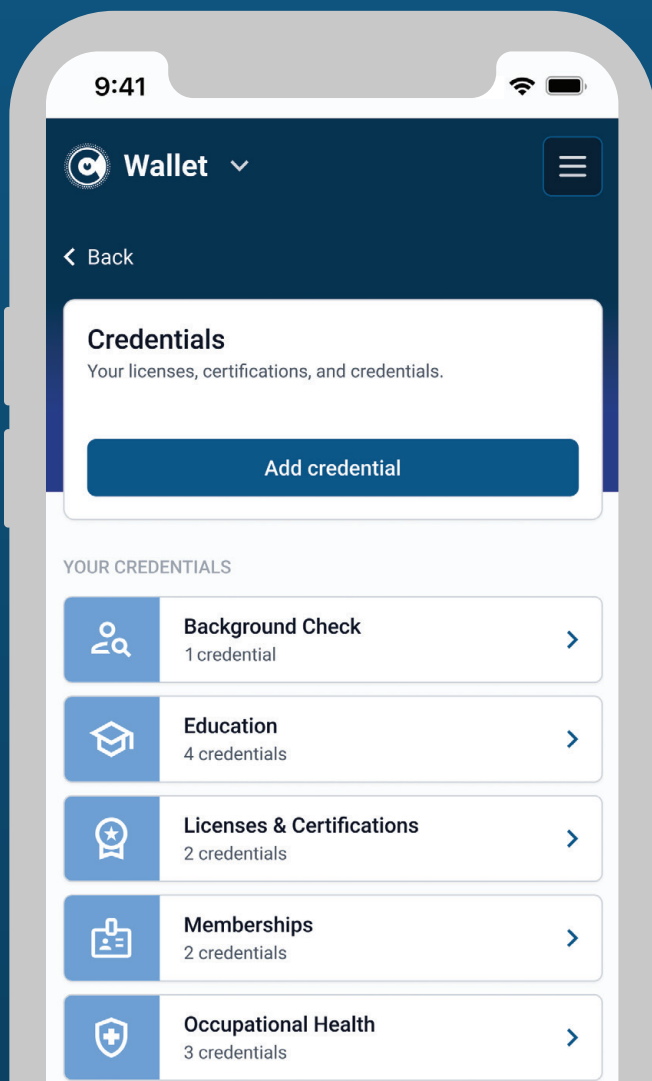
9:41

Wallet

< Back

Credentials
Your licenses, certifications, and credentials.

Add credential

YOUR CREDENTIALS

Background Check
1 credential

Education
4 credentials

Licenses & Certifications
2 credentials

Memberships
2 credentials

Occupational Health
3 credentials